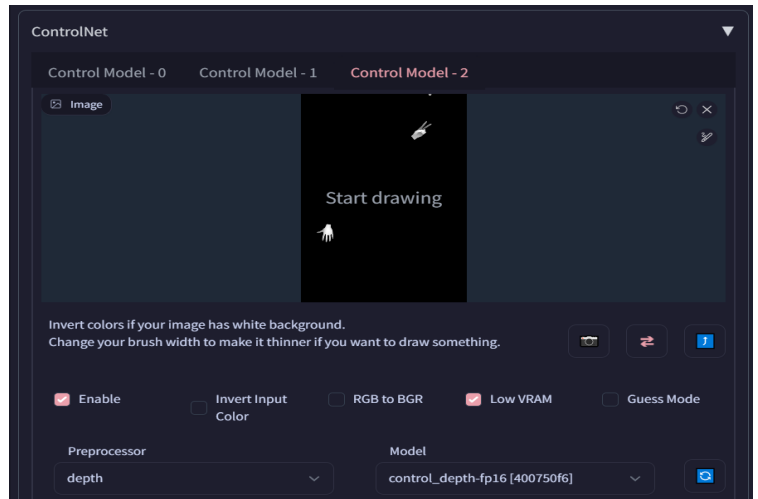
ControlNet

Control Model - 0 Control Model - 1 Control Model - 2

Image

Start drawing

Invert colors if your image has white background.
Change your brush width to make it thinner if you want to draw something.

Enable Invert Input Color RGB to BGR Low VRAM Guess Mode

Preprocessor
depth

Model
control_depth-fp16 [400750f6]